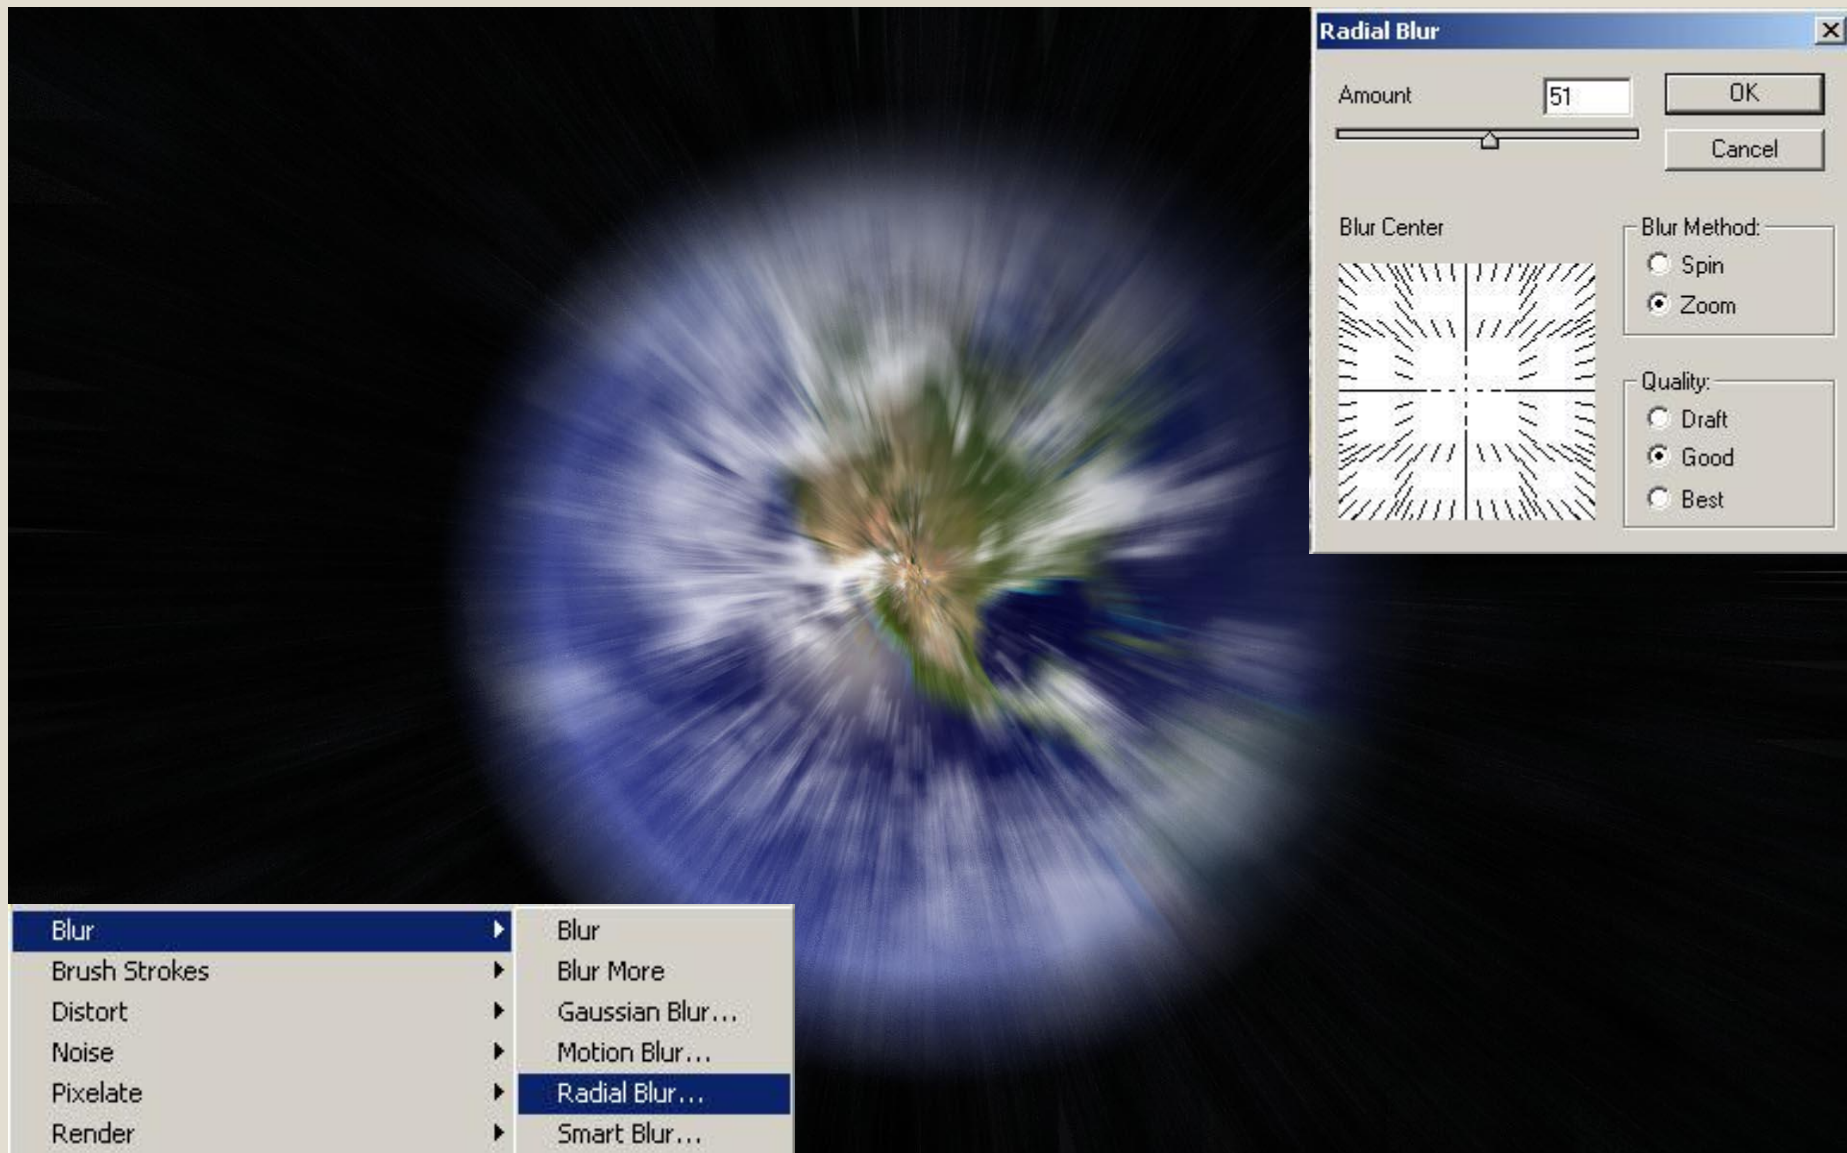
Radial Blur

Amount 51

OK

Cancel

Blur Center

Blur Method:
Spin
Zoom

Quality:
Draft
Good
Best

Blur
Brush Strokes
Distort
Noise
Pixelate
Render

Blur
Blur More
Gaussian Blur...
Motion Blur...
Radial Blur...
Smart Blur...